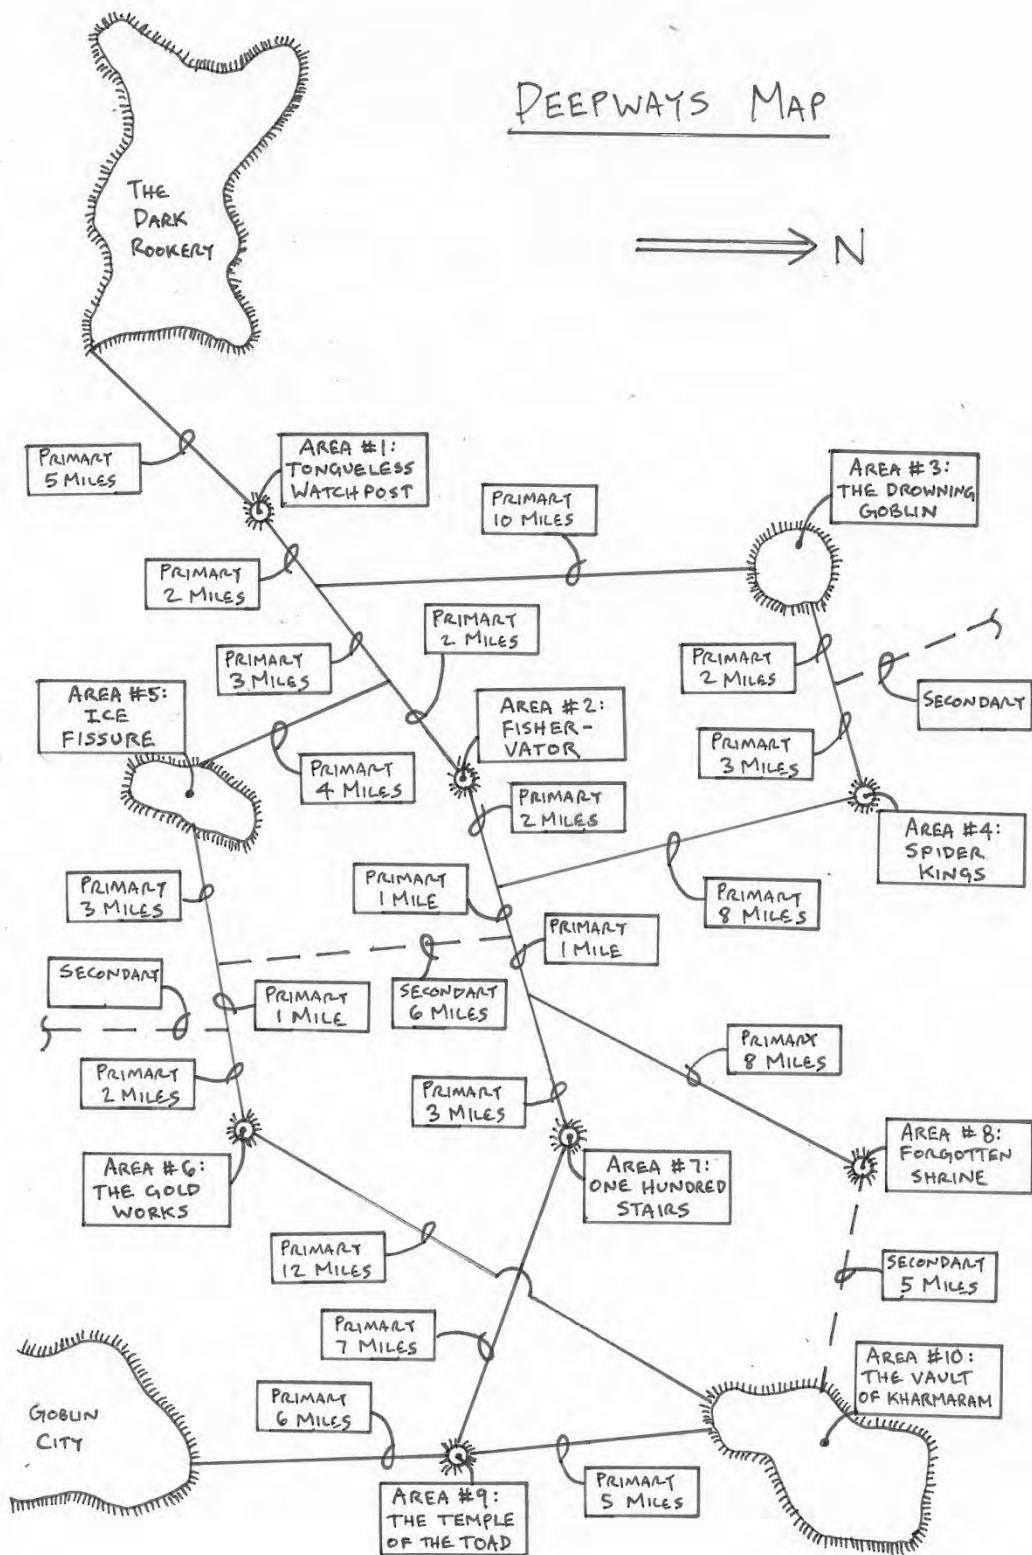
DEEPWAYS MAP

N

THE DARK ROOKERY

PRIMARY 5 MILES

AREA #1: TONGUELESS WATCH POST

PRIMARY 10 MILES

AREA #3: THE DROWNING GOBLIN

PRIMARY 2 MILES

PRIMARY 2 MILES

PRIMARY 3 MILES

PRIMARY 2 MILES

SECONDARY

AREA #5: ICE FISSURE

AREA #2: FISHER-VATOR

PRIMARY 3 MILES

PRIMARY 4 MILES

PRIMARY 2 MILES

AREA #4: SPIDER KINGS

PRIMARY 3 MILES

PRIMARY 1 MILE

PRIMARY 8 MILES

PRIMARY 1 MILE

SECONDARY

PRIMARY 1 MILE

SECONDARY 6 MILES

PRIMARY 8 MILES

PRIMARY 2 MILES

PRIMARY 3 MILES

AREA #6: THE GOLD WORKS

AREA #7: ONE HUNDRED STAIRS

AREA #8: FORGOTTEN SHRINE

PRIMARY 12 MILES

SECONDARY 5 MILES

PRIMARY 7 MILES

AREA #10: THE VAULT OF KHARMARAM

GOBLIN CITY

PRIMARY 6 MILES

PRIMARY 5 MILES

AREA #9: THE TEMPLE OF THE TOAD